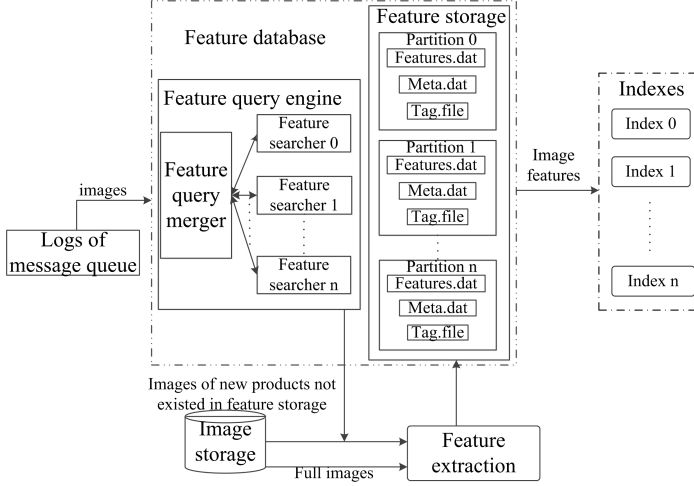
Feature database

Feature storage

Partition 0
Features.dat
Meta.dat
Tag.file

Partition 1
Features.dat
Meta.dat
Tag.file

Partition n
Features.dat
Meta.dat
Tag.file

Feature query engine

Feature query merger

Feature searcher 0

Feature searcher 1

Feature searcher n

images

Logs of message queue

Image features

Indexes

Index 0

Index 1

Index n

Images of new products not existed in feature storage

Image storage

Full images

Feature extraction